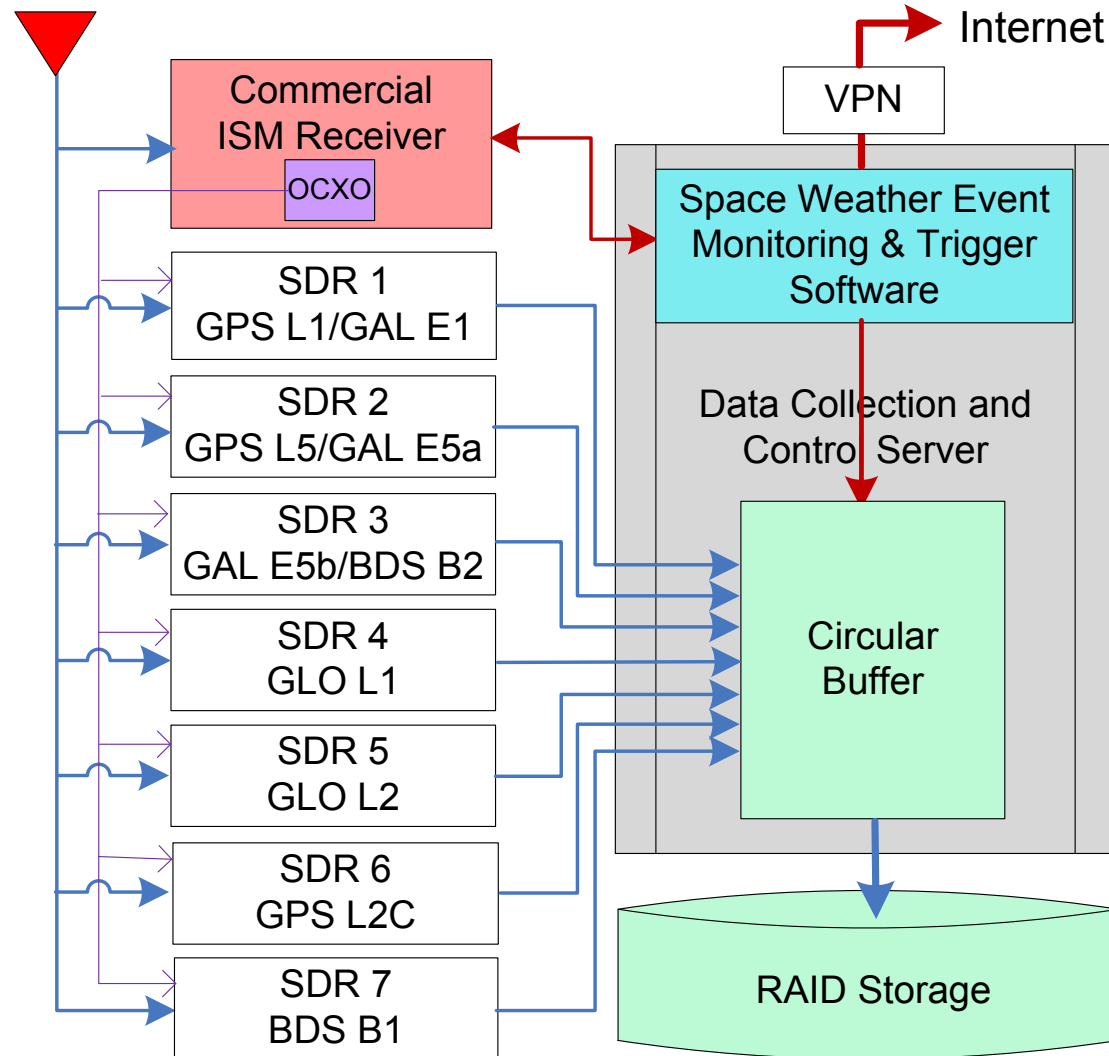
Internet

VPN

Commercial ISM Receiver

OCXO

Space Weather Event Monitoring & Trigger Software

SDR 1
GPS L1/GAL E1

SDR 2
GPS L5/GAL E5a

SDR 3
GAL E5b/BDS B2

SDR 4
GLO L1

SDR 5
GLO L2

SDR 6
GPS L2C

SDR 7
BDS B1

Data Collection and Control Server

Circular Buffer

RAID Storage